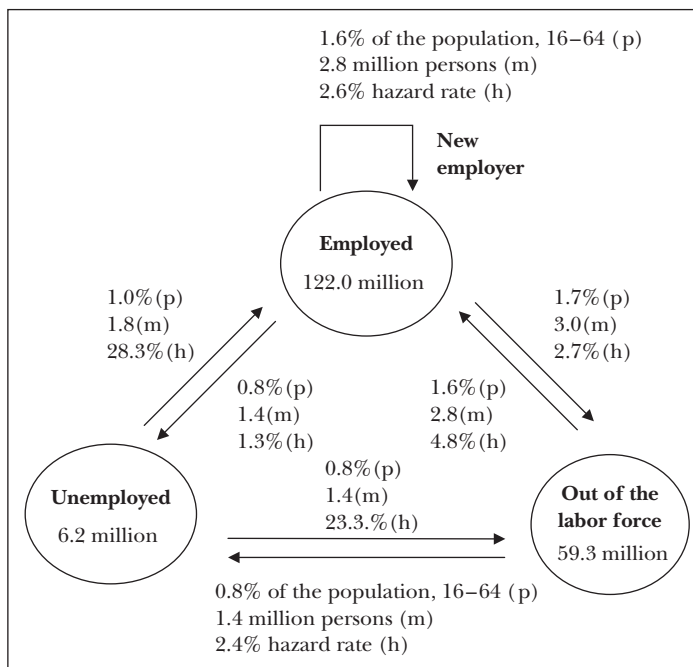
1.6% of the population, 16–64 (p)
2.8 million persons (m)
2.6% hazard rate (h)

New employer

Employed
122.0 million

1.0%(p)
1.8(m)
28.3%(h)

0.8%(p)
1.4(m)
1.3%(h)

1.6%(p)
2.8(m)
4.8%(h)

1.7%(p)
3.0(m)
2.7%(h)

Unemployed
6.2 million

0.8%(p)
1.4(m)
23.3.%(h)

Out of the labor force
59.3 million

0.8% of the population, 16–64 (p)
1.4 million persons (m)
2.4% hazard rate (h)